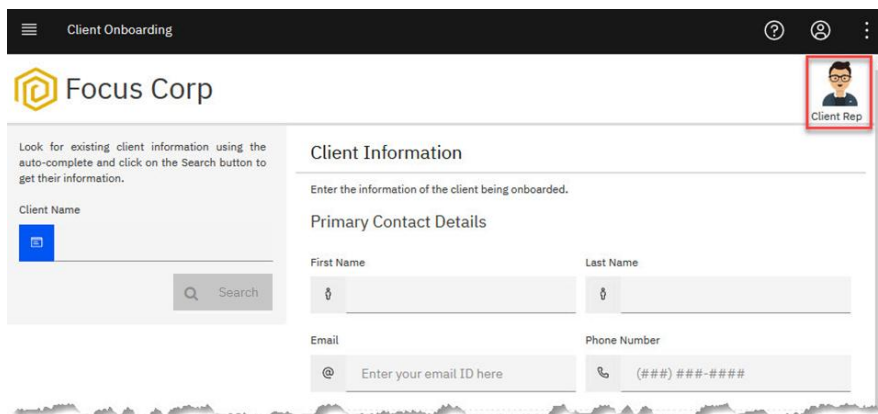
Client Onboarding

Focus Corp

Client Rep

Look for existing client information using the auto-complete and click on the Search button to get their information.

Client Name

Search

Client Information

Enter the information of the client being onboarded.

Primary Contact Details

First Name

Last Name

Email

Enter your email ID here

Phone Number

(###) ###-####